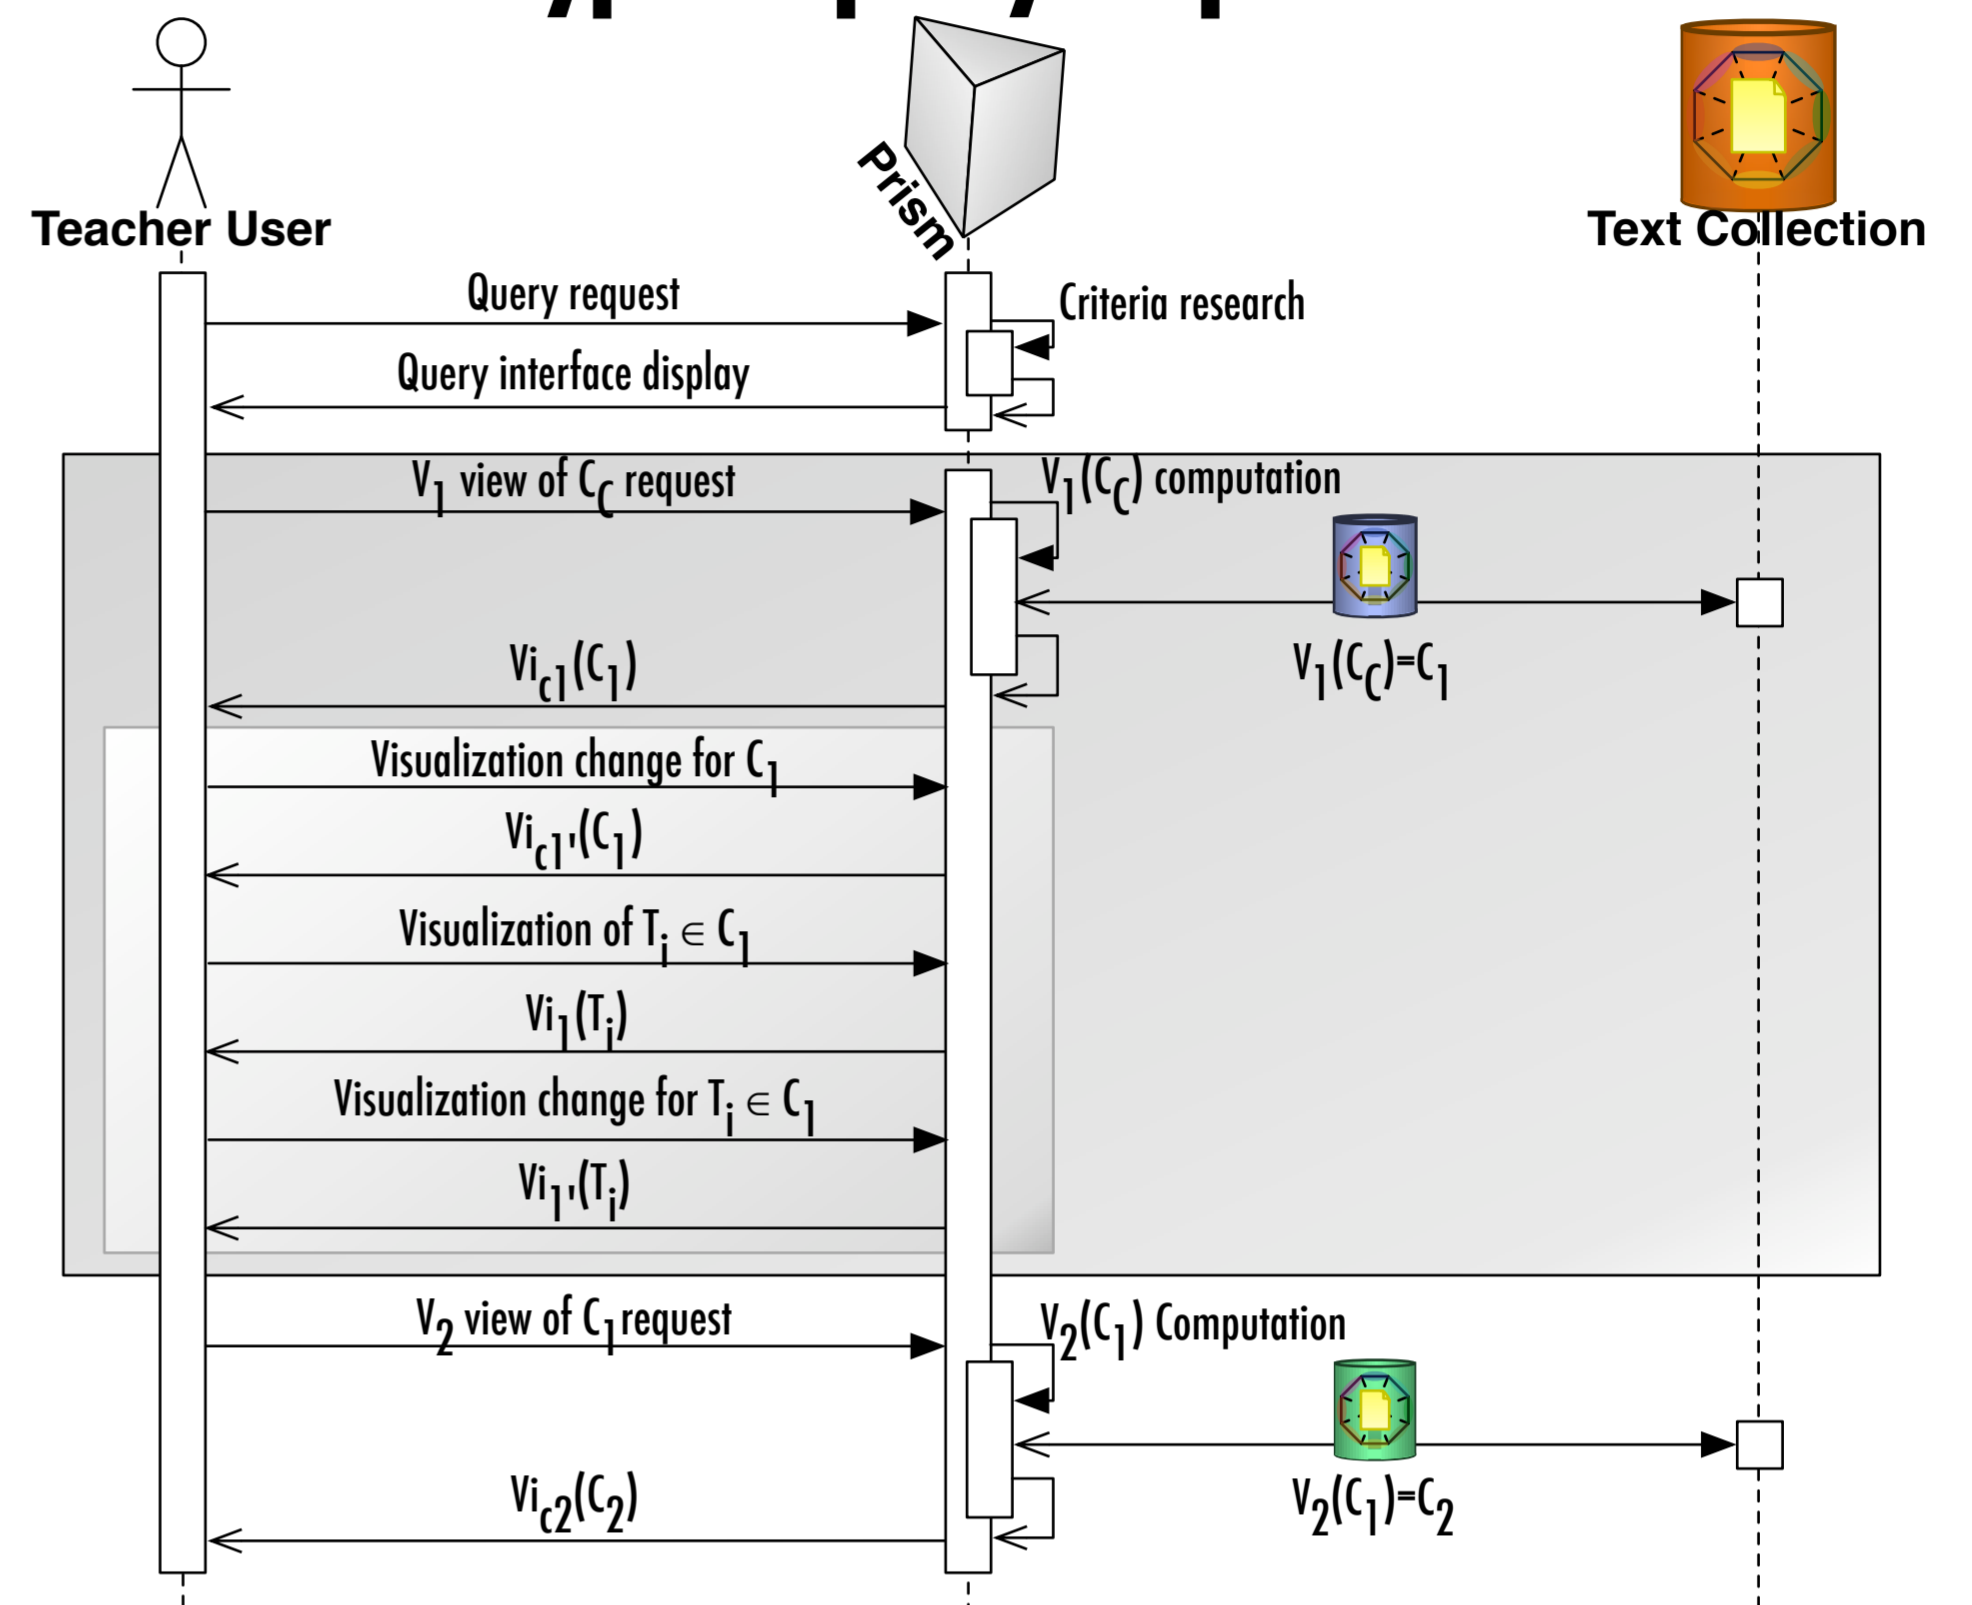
Teacher User

Prism

Text Collection

Query request

Criteria research

Query interface display

$V_1$ view of $C_C$ request

$V_1(C_C)$ computation

$Vi_{c1}(C_1)$

$V_1(C_C)=C_1$

Visualization change for $C_1$

$Vi_{c1}'(C_1)$

Visualization of $T_i \in C_1$

$Vi_1(T_i)$

Visualization change for $T_i \in C_1$

$Vi_1'(T_i)$

$V_2$ view of $C_1$ request

$V_2(C_1)$ Computation

$Vi_{c2}(C_2)$

$V_2(C_1)=C_2$